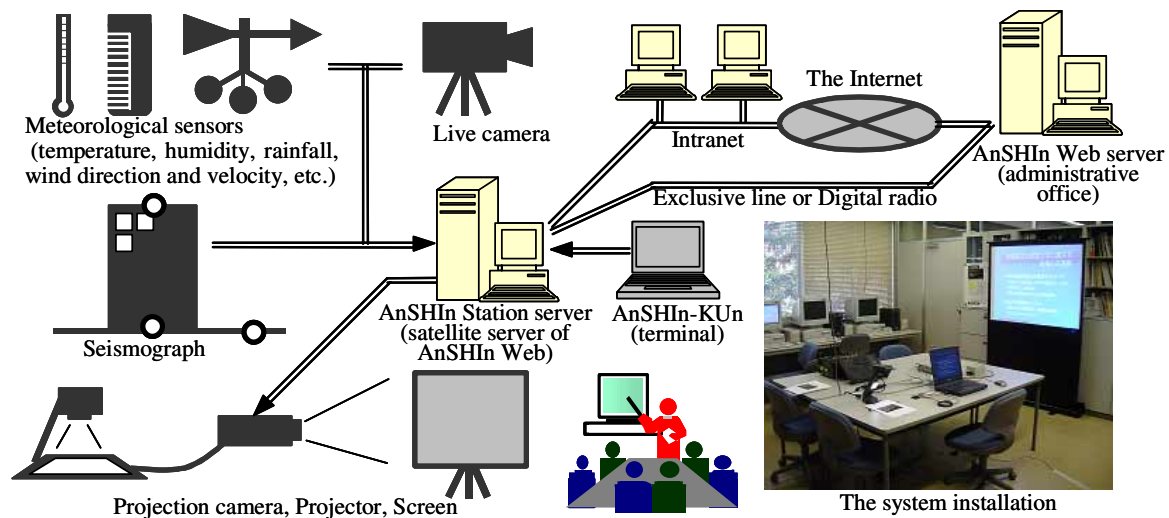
Meteorological sensors (temperature, humidity, rainfall, wind direction and velocity, etc.)

Live camera

Intranet

The Internet

AnSHIn Web server (administrative office)

Exclusive line or Digital radio

Seismograph

AnSHIn Station server (satellite server of AnSHIn Web)

AnSHIn-KUn (terminal)

Projection camera, Projector, Screen

The system installation